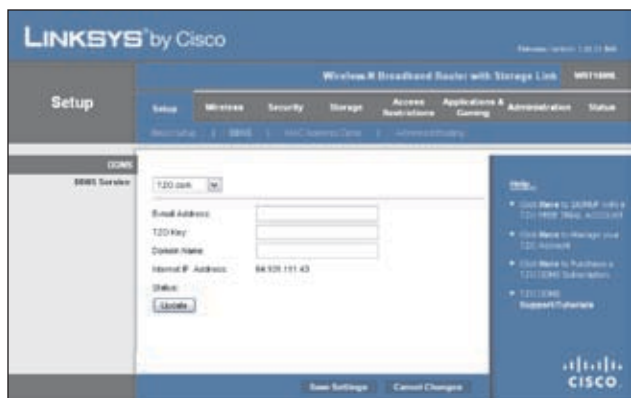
LINKSYS® by Cisco

Firmware Version: 1.00.01 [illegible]

Wireless-N Broadband Router with Storage Link WRT160NL

Setup

Setup Wireless Security Storage Access Restrictions Applications & Gaming Administration Status

Basic Setup | DDNS | MAC Address Clone | Advanced Routing

DDNS

DDNS Service

TZO.com

E-mail Address:
TZO Key:
Domain Name:
Internet IP Address: 64.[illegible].111.43
Status:
Update

Help...

• Click Here to SIGNUP with a TZO FREE TRIAL ACCOUNT
• Click Here to Manage your TZO Account
• Click Here to Purchase a TZO DDNS Subscription
• TZO DDNS Support/Tutorials

Save Settings Cancel Changes

cisco